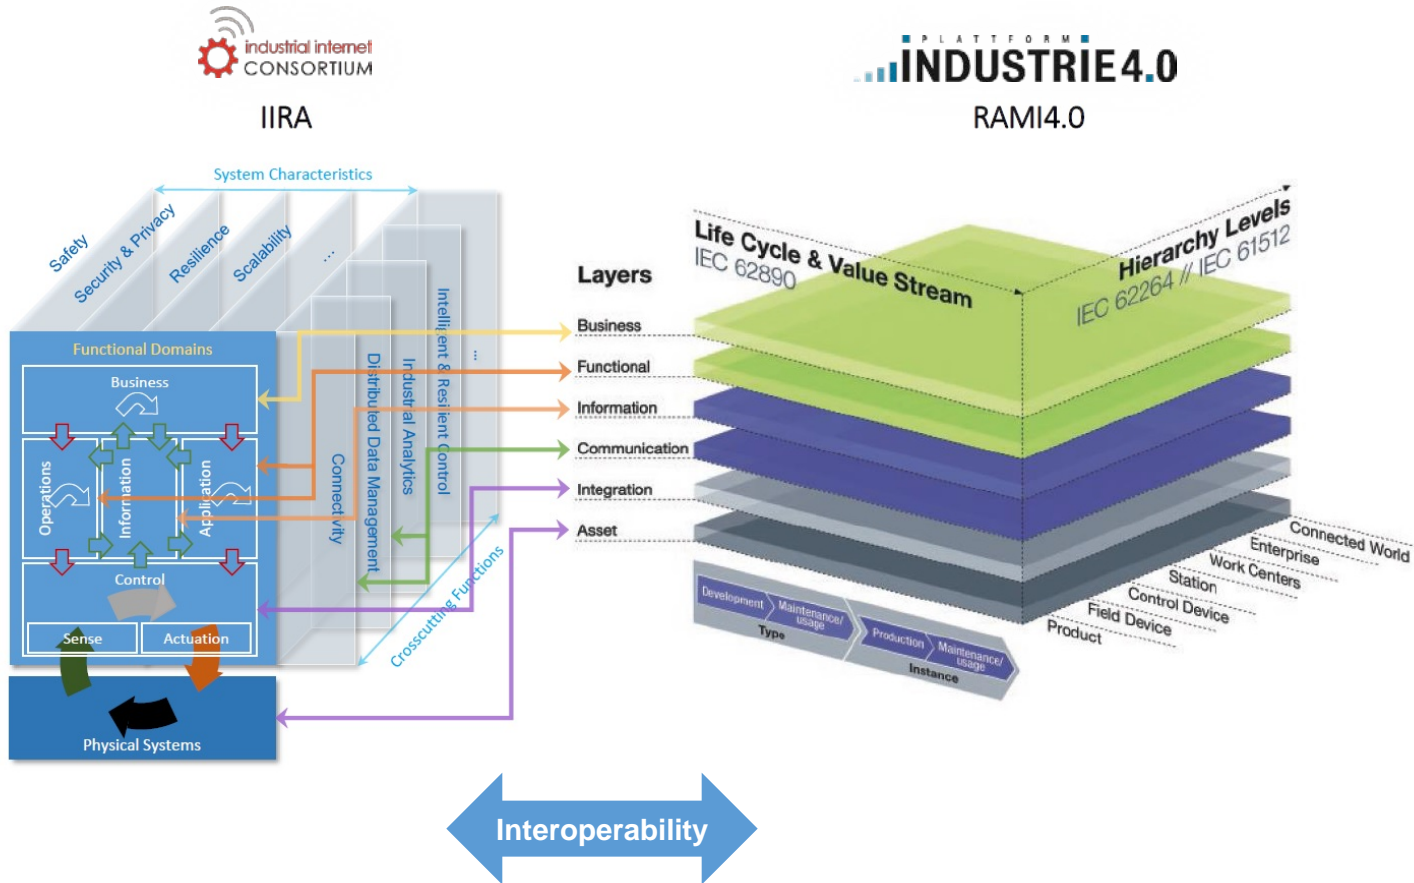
industrial internet CONSORTIUM

IIRA

PLATTFORM INDUSTRIE 4.0

RAMI4.0

System Characteristics

Safety

Security & Privacy

Resilience

Scalability

...

Functional Domains

Business

Operations

Information

Application

Control

Sense

Actuation

Physical Systems

Connectivity

Distributed Data Management

Industrial Analytics

Intelligent & Resilient Control

⋮

Crosscutting Functions

Layers

Business

Functional

Information

Communication

Integration

Asset

Life Cycle & Value Stream

IEC 62890

Hierarchy Levels

IEC 62264 // IEC 61512

Connected World

Enterprise

Work Centers

Station

Control Device

Field Device

Product

Development

Maintenance/ usage

Type

Production

Maintenance/ usage

Instance

Interoperability